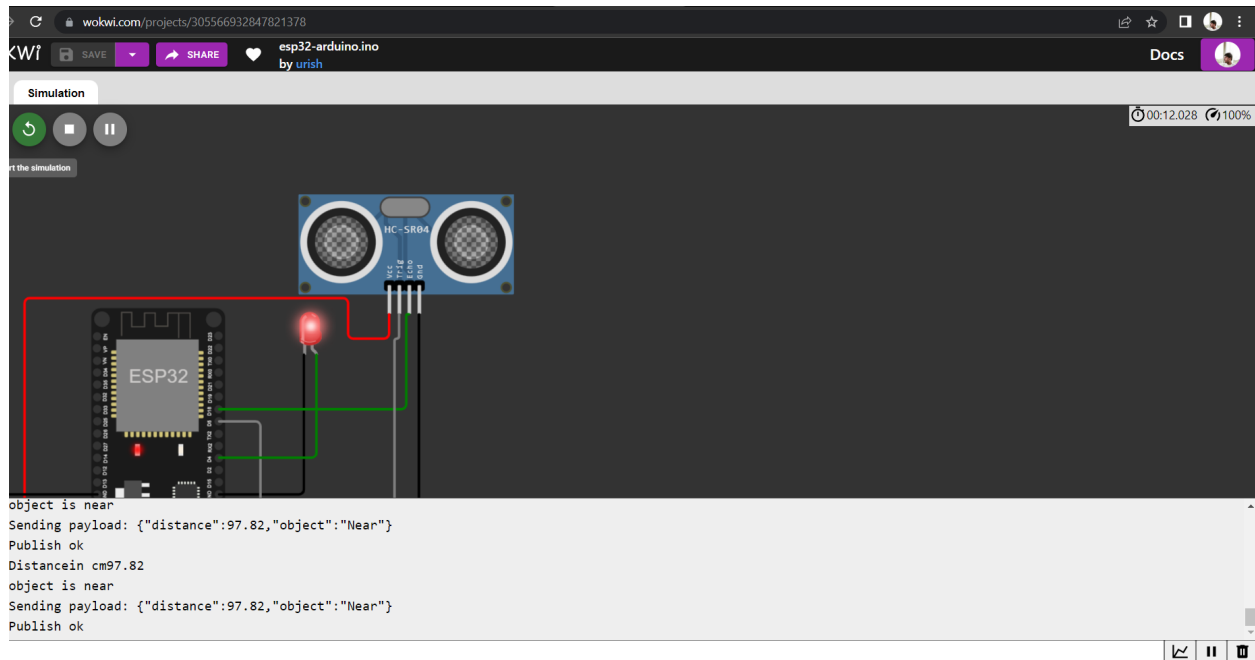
wokwi.com/projects/305566932847821378

KWI SAVE SHARE esp32-arduino.ino by urish Docs

Simulation

rt the simulation

00:12.028 100%

HC-SR04
Vcc Trig Echo Gnd

ESP32

object is near
Sending payload: {"distance":97.82,"object":"Near"}
Publish ok
Distancein cm97.82
object is near
Sending payload: {"distance":97.82,"object":"Near"}
Publish ok